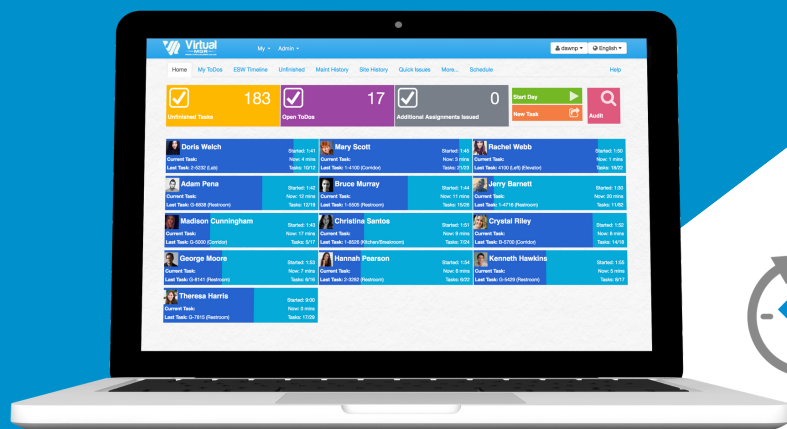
Virtual MOR

My ▾ Admin ▾

dawnp ▾ English ▾

Home My ToDos ESW Timeline Unfinished Maint History Site History Quick Issues More... Schedule Help

183 Unfinished Tasks

17 Open ToDos

0 Additional Assignments Issued

Start Day

New Task

Audit

Doris Welch Started: 1:41 Current Task: Now: 4 mins Last Task: 2-5232 (Lab) Tasks: 10/12

Mary Scott Started: 1:48 Current Task: Now: 3 mins Last Task: 1-4100 (Corridor) Tasks: 21/23

Rachel Webb Started: 1:50 Current Task: Now: 1 mins Last Task: 4100 (Left) (Elevator) Tasks: 18/22

Adam Pena Started: 1:42 Current Task: Now: 13 mins Last Task: G-8858 (Restroom) Tasks: 12/18

Bruce Murray Started: 1:44 Current Task: Now: 11 mins Last Task: 1-5505 (Restroom) Tasks: 16/26

Jerry Barnett Started: 1:35 Current Task: Now: 20 mins Last Task: 1-4716 (Restroom) Tasks: 11/32

Madison Cunningham Started: 1:43 Current Task: Now: 17 mins Last Task: G-5000 (Corridor) Tasks: 5/17

Christina Santos Started: 1:51 Current Task: Now: 6 mins Last Task: 1-8526 (Kitchen/Breakroom) Tasks: 7/24

Crystal Riley Started: 1:52 Current Task: Now: 6 mins Last Task: B-5700 (Corridor) Tasks: 14/18

George Moore Started: 1:53 Current Task: Now: 7 mins Last Task: G-8141 (Restroom) Tasks: 6/16

Hannah Pearson Started: 1:54 Current Task: Now: 6 mins Last Task: 2-3282 (Restroom) Tasks: 8/20

Kenneth Hawkins Started: 1:55 Current Task: Now: 3 mins Last Task: G-5429 (Restroom) Tasks: 8/17

Theresa Harris Started: 0:00 Current Task: Now: 0 mins Last Task: G-7815 (Restroom) Tasks: 17/26